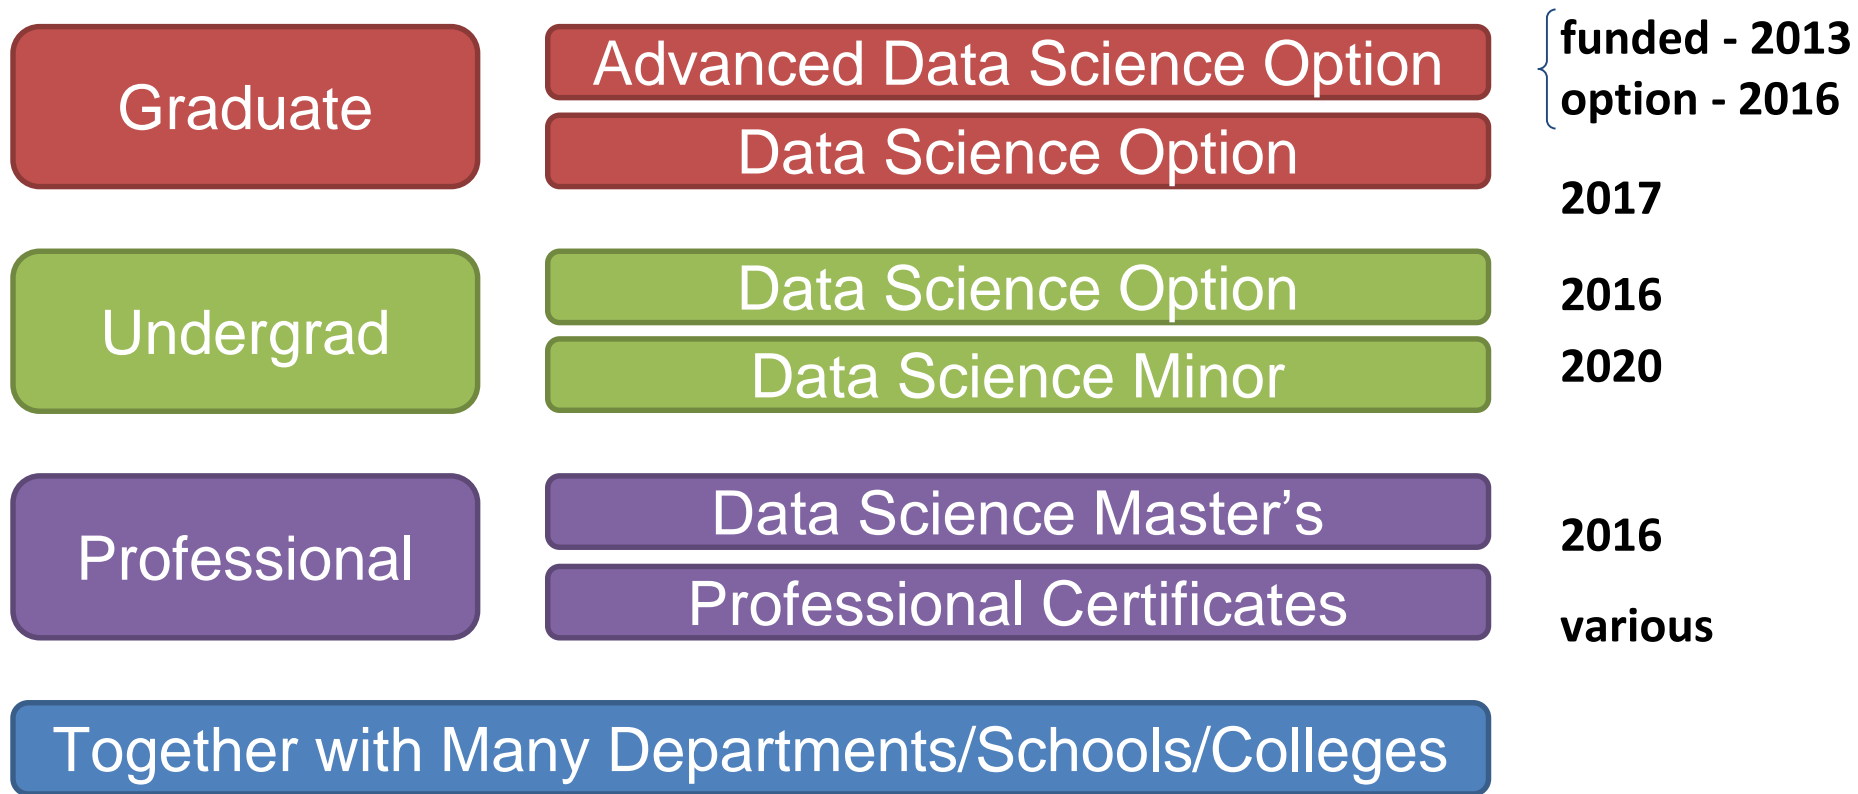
Graduate

Advanced Data Science Option

funded - 2013
option - 2016

Data Science Option

2017

Undergrad

Data Science Option

2016

Data Science Minor

2020

Professional

Data Science Master’s

2016

Professional Certificates

various

Together with Many Departments/Schools/Colleges